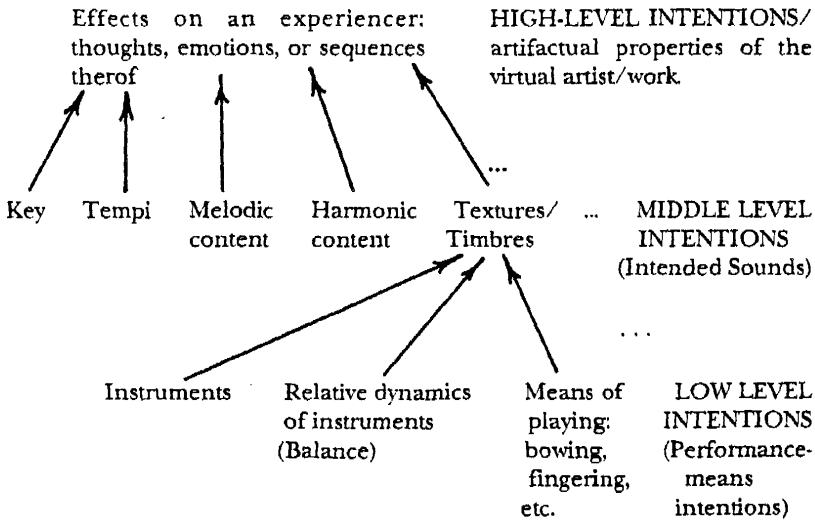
Effects on an experiencer: thoughts, emotions, or sequences therof

HIGH-LEVEL INTENTIONS/ artifactual properties of the virtual artist/work.

...

Key

Tempi

Melodic content

Harmonic content

Textures/ Timbres

...

MIDDLE LEVEL INTENTIONS (Intended Sounds)

. . .

Instruments

Relative dynamics of instruments (Balance)

Means of playing: bowing, fingering, etc.

LOW LEVEL INTENTIONS (Performance-means intentions)